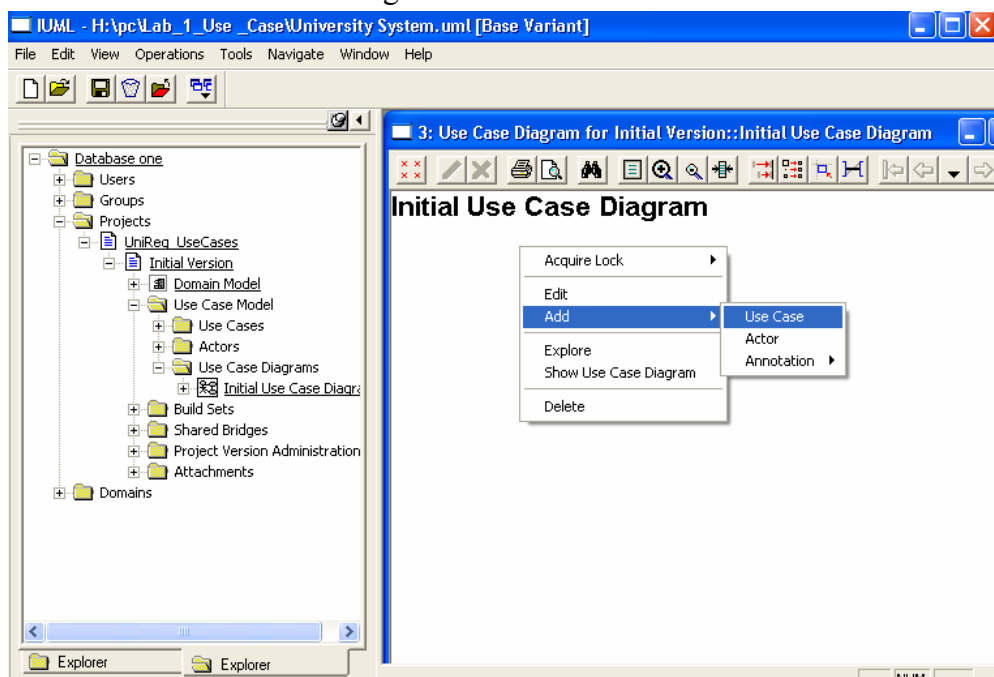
IUML - H:\pc\Lab_1_Use _Case\University System.uml [Base Variant]

File Edit View Operations Tools Navigate Window Help

Database one
Users
Groups
Projects
UniReq_UseCases
Initial Version
Domain Model
Use Case Model
Use Cases
Actors
Use Case Diagrams
Initial Use Case Diagra
Build Sets
Shared Bridges
Project Version Administration
Attachments
Domains

Explorer
Explorer

3: Use Case Diagram for Initial Version::Initial Use Case Diagram

Initial Use Case Diagram

Acquire Lock
Edit
Add
Explore
Show Use Case Diagram
Delete

Use Case
Actor
Annotation

NUM